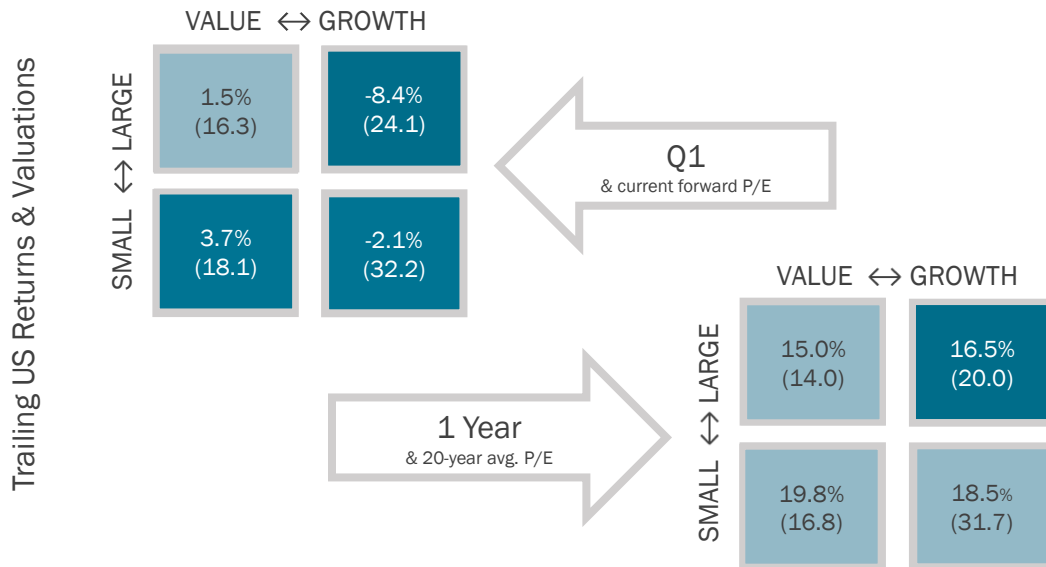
Trailing US Returns & Valuations

VALUE ↔ GROWTH

SMALL ↔ LARGE

| | |
|---|---|
| 1.5% (16.3) | -8.4% (24.1) |
| 3.7% (18.1) | -2.1% (32.2) |

Q1
& current forward P/E

1 Year
& 20-year avg. P/E

VALUE ↔ GROWTH

SMALL ↔ LARGE

| | |
|---|---|
| 15.0% (14.0) | 16.5% (20.0) |
| 19.8% (16.8) | 18.5% (31.7) |